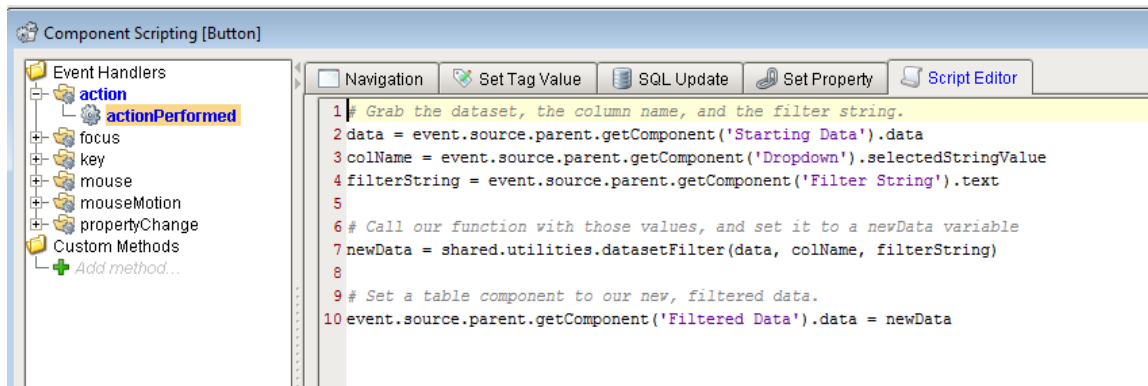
Component Scripting [Button]

Event Handlers
action
actionPerformed
focus
key
mouse
mouseMotion
propertyChange
Custom Methods
Add method...

Navigation
Set Tag Value
SQL Update
Set Property
Script Editor

1 # Grab the dataset, the column name, and the filter string.
2 data = event.source.parent.getComponent('Starting Data').data
3 colName = event.source.parent.getComponent('Dropdown').selectedStringValue
4 filterString = event.source.parent.getComponent('Filter String').text
5
6 # Call our function with those values, and set it to a newData variable
7 newData = shared.utilities.datasetFilter(data, colName, filterString)
8
9 # Set a table component to our new, filtered data.
10 event.source.parent.getComponent('Filtered Data').data = newData